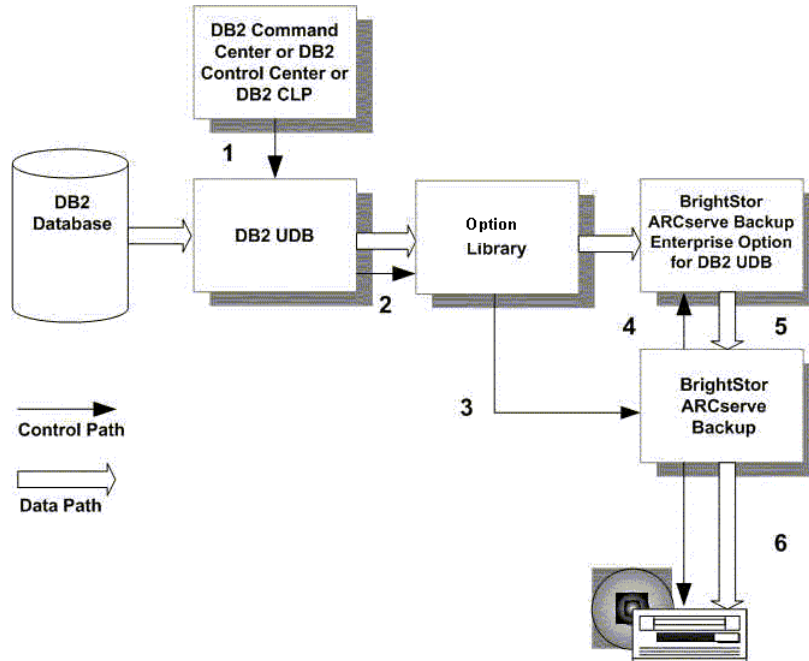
DB2 Command Center or DB2 Control Center or DB2 CLP

1

DB2 Database

DB2 UDB

2

Option Library

BrightStor ARCserve Backup Enterprise Option for DB2 UDB

4

5

3

BrightStor ARCserve Backup

Control Path

Data Path

6